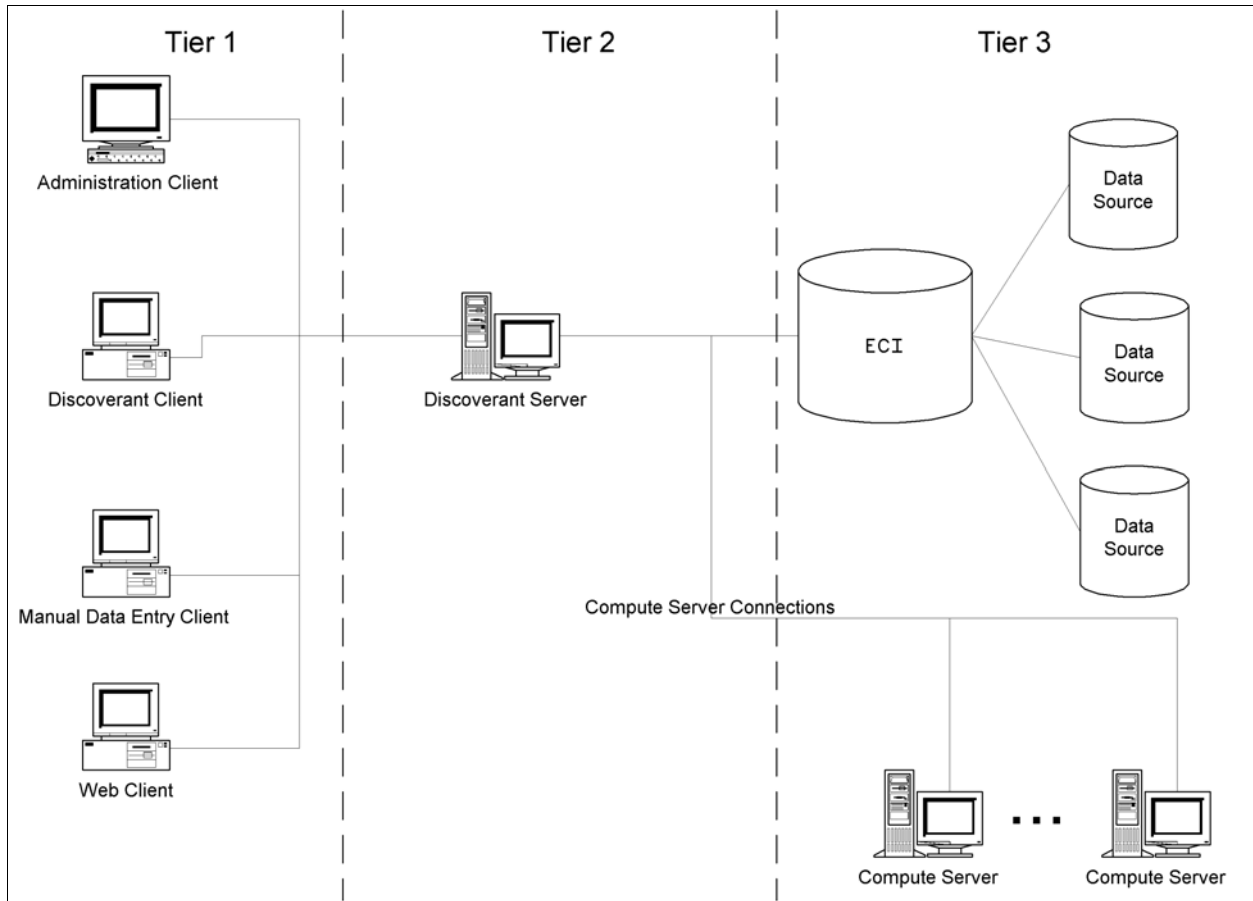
Tier 1

Tier 2

Tier 3

Administration Client

Discoverant Client

Manual Data Entry Client

Web Client

Discoverant Server

ECI

Data Source

Data Source

Data Source

Compute Server Connections

Compute Server

...

Compute Server